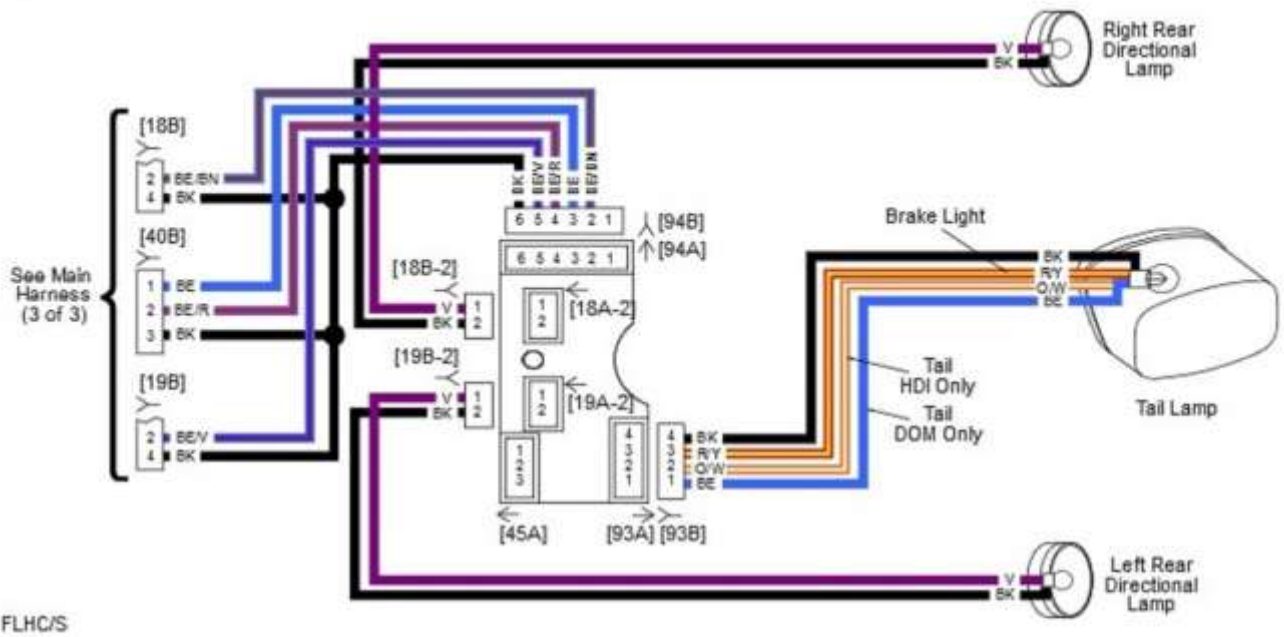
Right Rear Directional Lamp

V
BK

[18B]
2 BE/BN
4 BK

[40B]
1 BE
2 BE/R
3 BK

[19B]
2 BE/V
4 BK

See Main Harness (3 of 3)

BK BE/V BE/R BE BE/BN
6 5 4 3 2 1
[94B]
[94A]
6 5 4 3 2 1

[18B-2]
V
BK
1 2
1 2
[18A-2]

[19B-2]
V
BK
1 2
1 2
[19A-2]

1 2 3
4 3 2 1
4 3 2 1
BK
R/Y
O/W
BE

[45A]
[93A]
[93B]

Brake Light
BK
R/Y
O/W
BE

Tail HDI Only
Tail DOM Only

Tail Lamp

Left Rear Directional Lamp
V
BK

FLHC/S